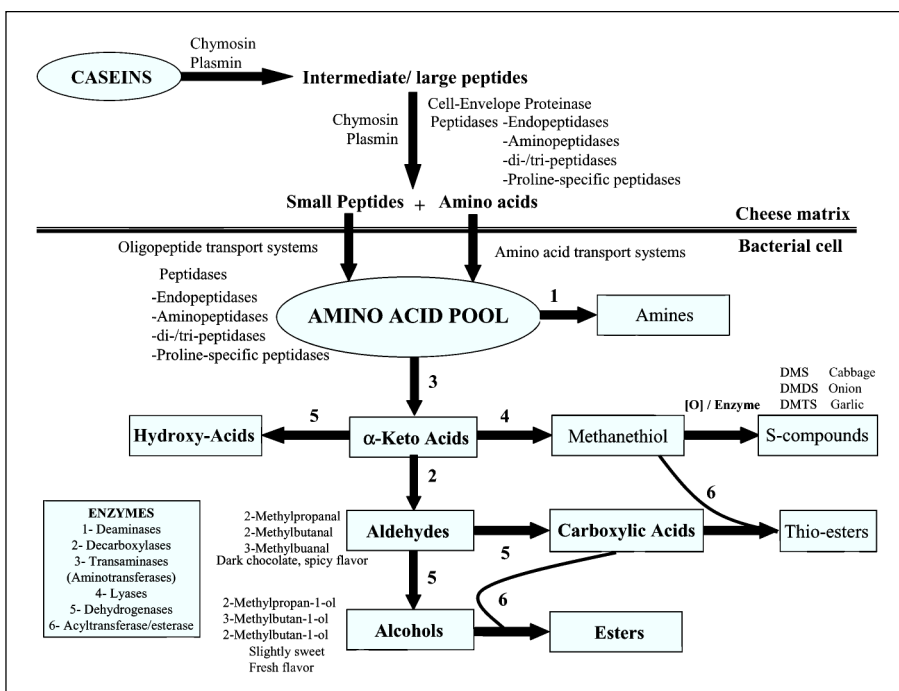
CASEINS

Chymosin
Plasmin

Intermediate/ large peptides

Chymosin
Plasmin

Cell-Envelope Proteinase
Peptidases -Endopeptidases
-Aminopeptidases
-di-/tri-peptidases
-Proline-specific peptidases

Small Peptides + Amino acids

Cheese matrix

Bacterial cell

Oligopeptide transport systems

Amino acid transport systems

Peptidases
-Endopeptidases
-Aminopeptidases
-di-/tri-peptidases
-Proline-specific peptidases

AMINO ACID POOL

1

Amines

3

DMS Cabbage
DMDS Onion
DMTS Garlic

Hydroxy-Acids

5

α-Keto Acids

4

Methanethiol

[O] / Enzyme

S-compounds

2

6

ENZYMES
1- Deaminases
2- Decarboxylases
3- Transaminases (Aminotransferases)
4- Lyases
5- Dehydrogenases
6- Acyltransferase/esterase

2-Methylpropanal
2-Methylbutanal
3-Methylbuanal
Dark chocolate, spicy flavor

Aldehydes

Carboxylic Acids

Thio-esters

5

5

6

2-Methylpropan-1-ol
3-Methylbutan-1-ol
2-Methylbutan-1-ol
Slightly sweet
Fresh flavor

Alcohols

Esters